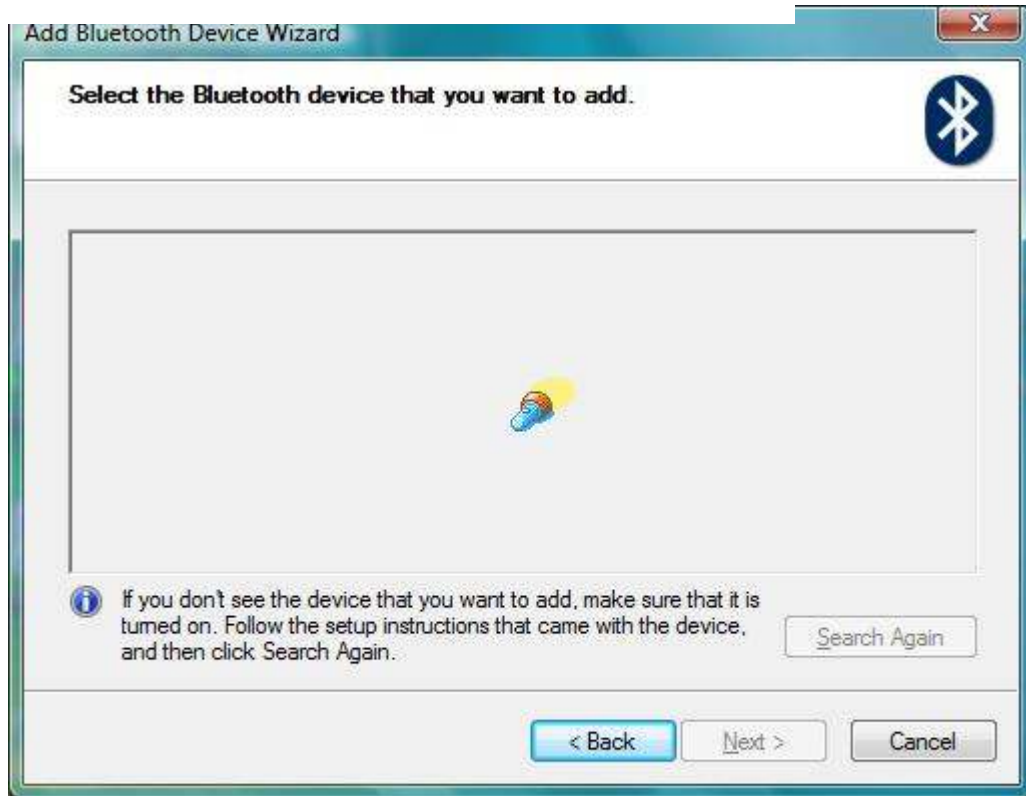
Add Bluetooth Device Wizard

Select the Bluetooth device that you want to add.

If you dont see the device that you want to add, make sure that it is turned on. Follow the setup instructions that came with the device, and then click Search Again.

Search Again

< Back

Next >

Cancel